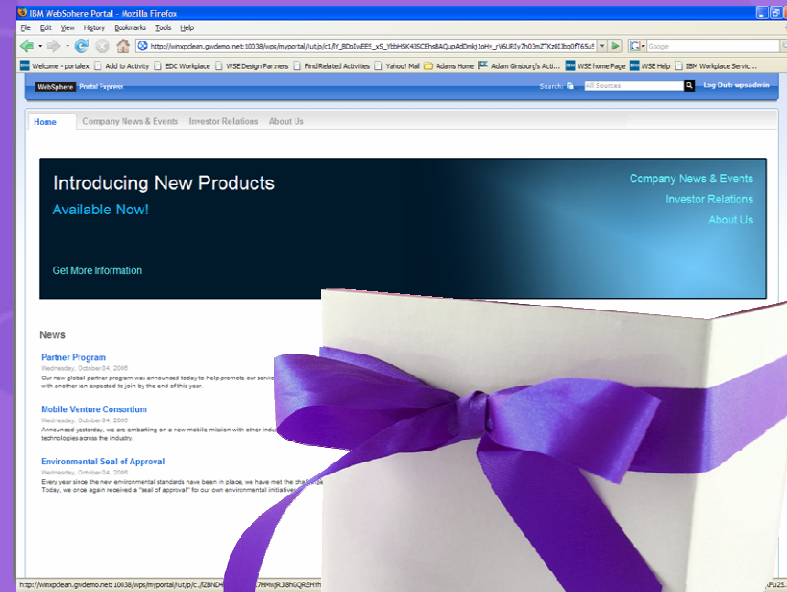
IBM WebSphere Portal - Mozilla Firefox

File Edit View History Bookmarks Tools Help

http://winxpclean.gwdemo.net:10038/wps/myportal/!ut/p/c1/lY_BDoIwEEE_xS_YtbHSK4ISCEhs8AQuoAdDmkj1oHr_rV6LIR1yJh03mZ*Kzt6Ibz0fT65u5

Google

Welcome - portalex | Add to Activity | EDC Workplace | WSE Design Partners | Find Related Activities | Yahoo! Mail | Adams Home | Adam Ginsburg's ALI... | WSE Home Page | WSE Help | IBM Workplace Servic...

WebSphere Portal Express

Search: All Sources

Log Out: wpsadmin

Home | Company News & Events | Investor Relations | About Us

Introducing New Products

Available Now!

Get More Information

Company News & Events

Investor Relations

About Us

News

Partner Program

Wednesday, October 04, 2006

Our new global partner program was announced today to help promote our servic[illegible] with another six expected to join by the end of this year.

Mobile Venture Consortium

Wednesday, October 04, 2006

Announced yesterday, we are embarking on a new mobile mission with other indu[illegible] technologies across the industry.

Environmental Seal of Approval

Wednesday, October 04, 2006

Every year since the new environmental standards have been in place, we have met the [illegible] Today, we once again received a "seal of approval" for our own environmental initiative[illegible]

http://winxpclean.gwdemo.net:10038/wps/myportal/!ut/p/c...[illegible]